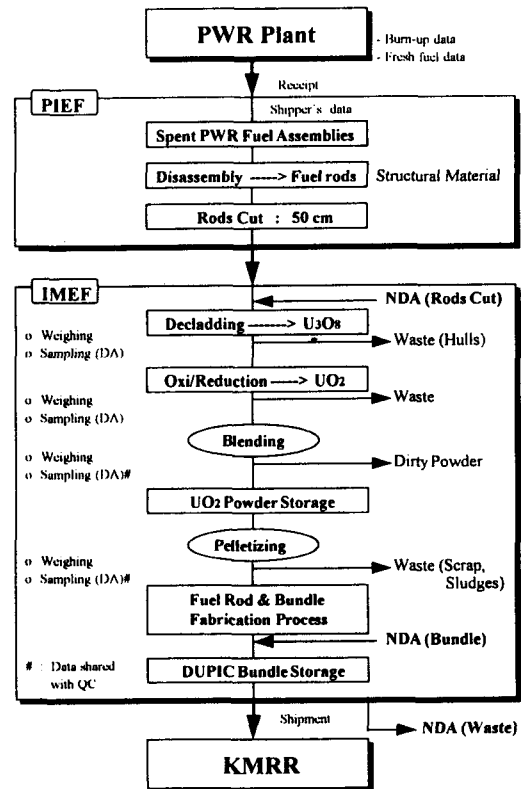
PWR Plant

- Burn-up data
- Fresh fuel data

Receipt

PIEF

Shipper's data

Spent PWR Fuel Assemblies

Disassembly -----> Fuel rods

Structural Material

Rods Cut : 50 cm

IMEF

NDA (Rods Cut)

o Weighing
o Sampling (DA)

Decladding -------> $U_3O_8$

Waste (Hulls)

Oxi/Reduction -----> $UO_2$

o Weighing
o Sampling (DA)

Waste

Blending

o Weighing
o Sampling (DA)#

Dirty Powder

$UO_2$ Powder Storage

Pelletizing

o Weighing
o Sampling (DA)#

Waste (Scrap, Sludges)

Fuel Rod & Bundle Fabrication Process

NDA (Bundle)

# : Data shared with QC

DUPIC Bundle Storage

Shipment

NDA (Waste)

KMRR